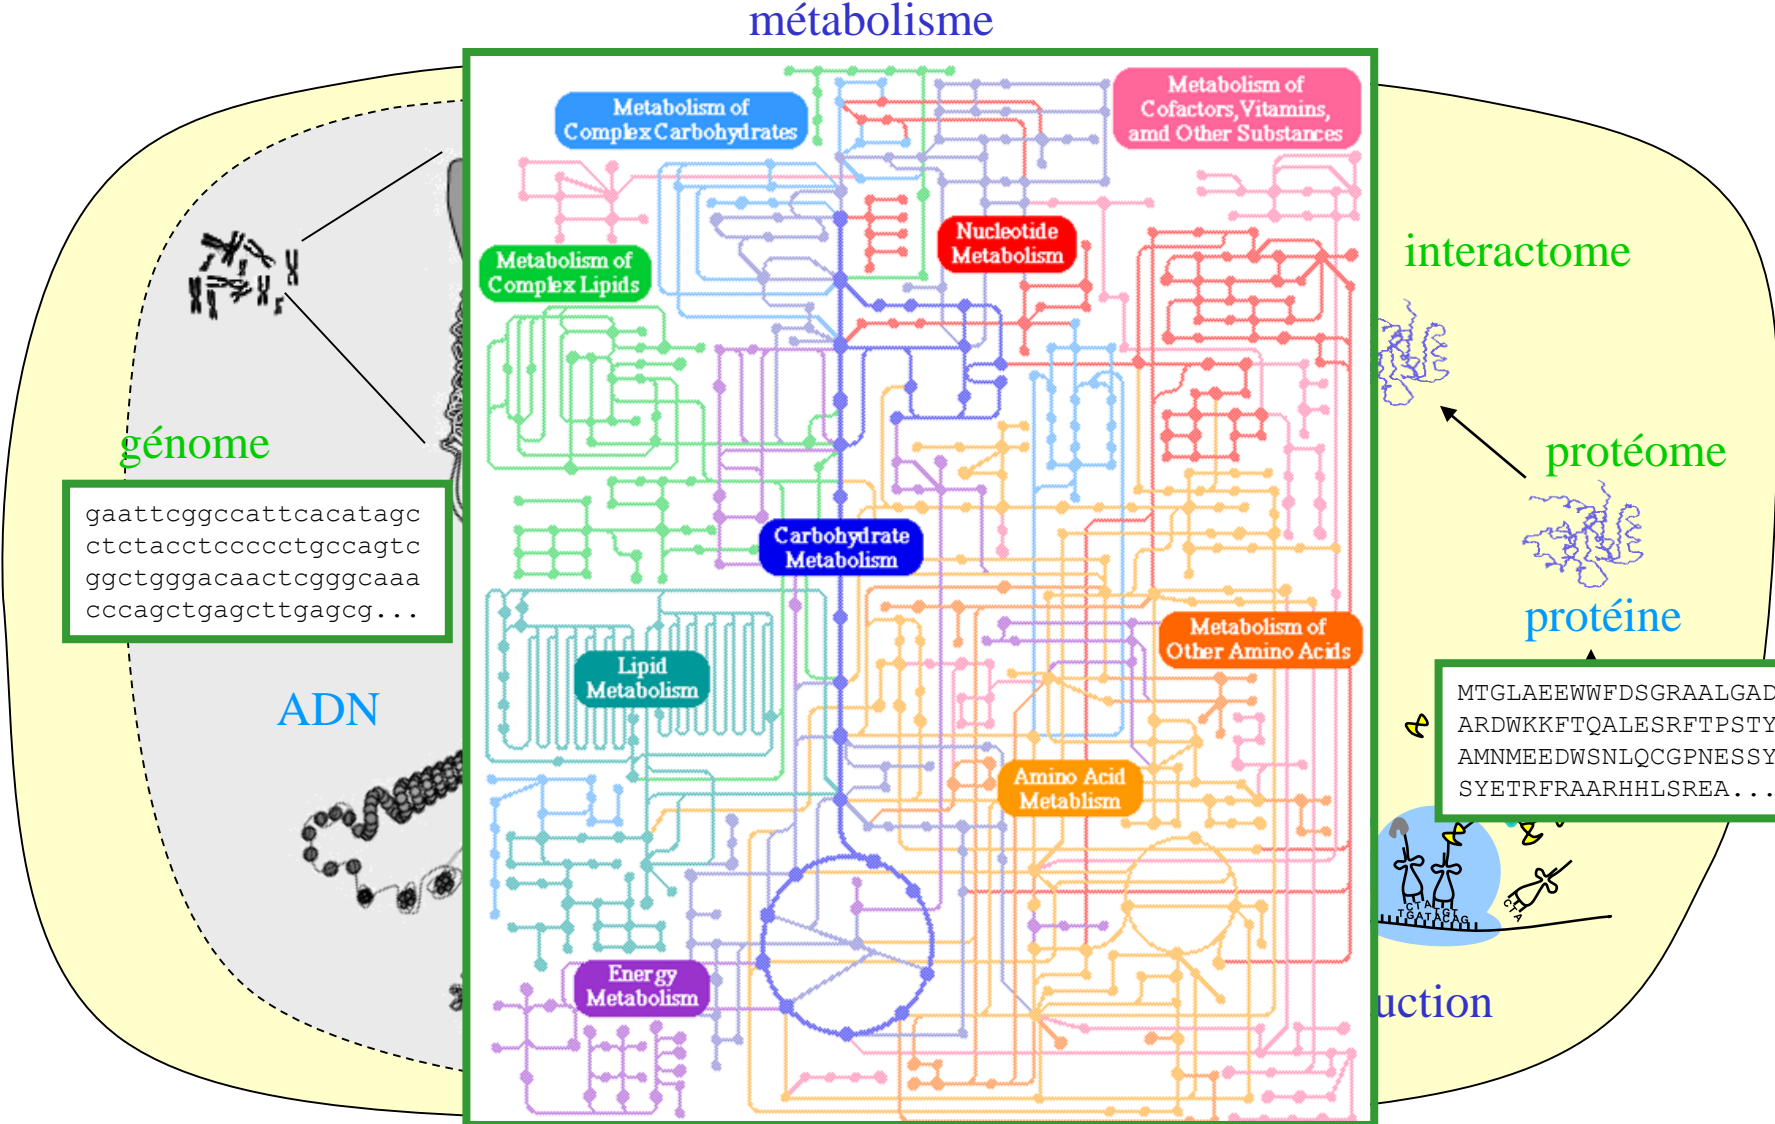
métabolisme

Metabolism of Complex Carbohydrates

Metabolism of Cofactors, Vitamins, amd Other Substances

Nucleotide Metabolism

Metabolism of Complex Lipids

Carbohydrate Metabolism

Metabolism of Other Amino Acids

Lipid Metabolism

Amino Acid Metablism

Energy Metabolism

génome

gaattcggccattcacatagc
ctctacctccccctgccagtc
ggctgggacaactcgggcaaa
cccagctgagcttgagcg...

ADN

interactome

protéome

protéine

MTGLAEEWWFDSGRAALGAD
ARDWKKFTQALESRFTPSTY
AMNMEEDWSNLQCGPNESSY
SYETRFRAARHHLSREA...

uction